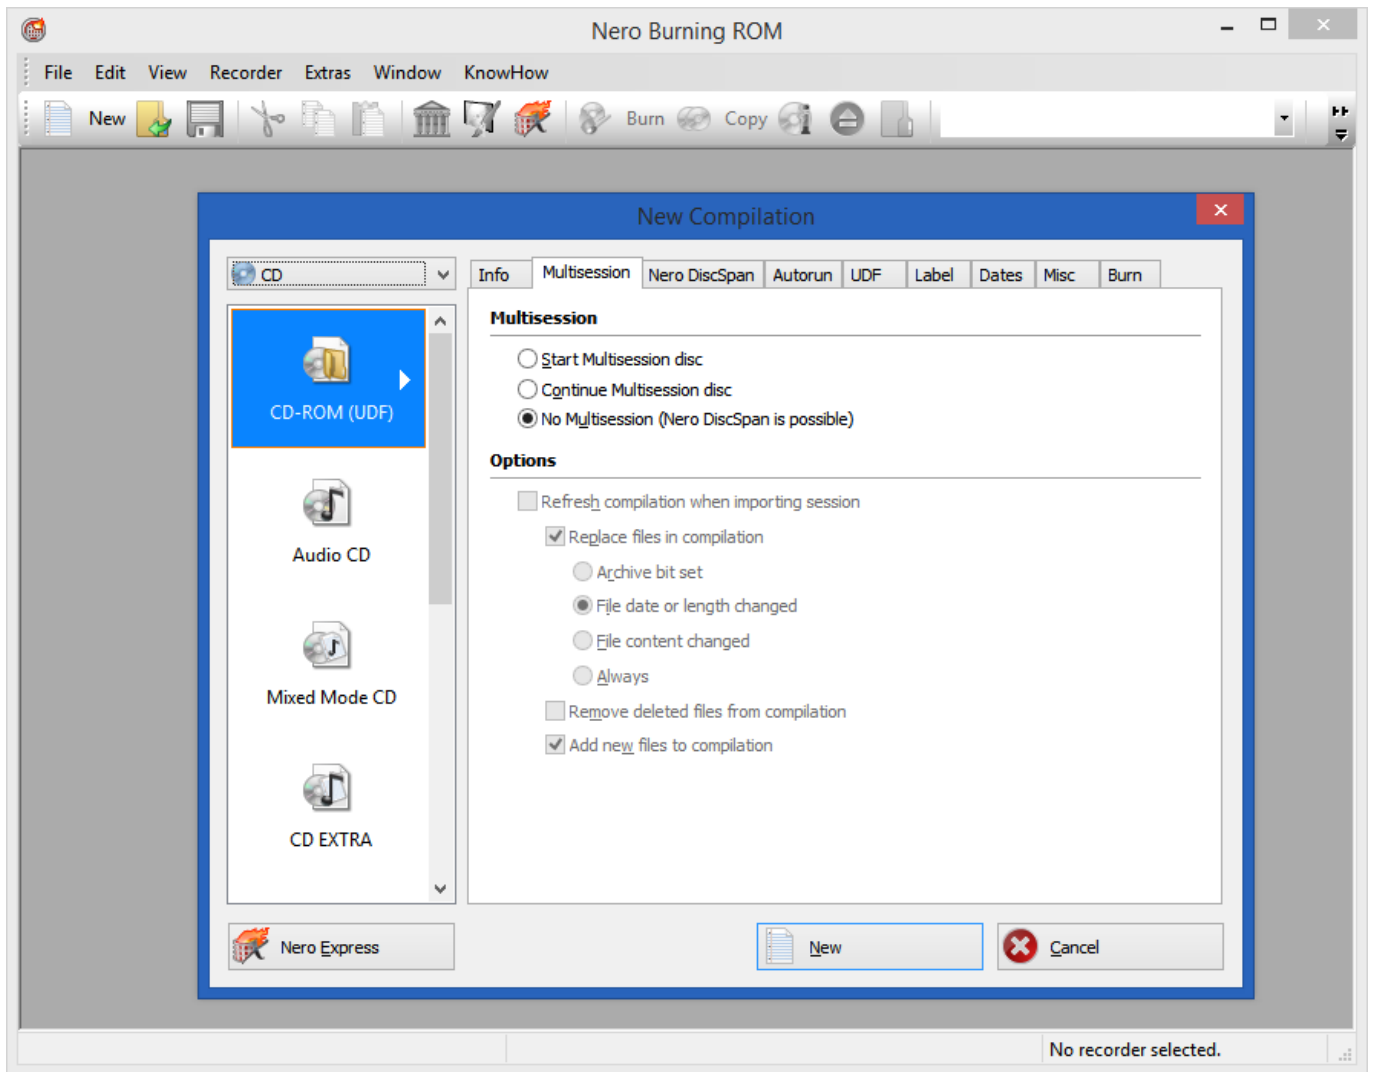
Nero Burning ROM

File Edit View Recorder Extras Window KnowHow

New Burn Copy

New Compilation

CD

CD-ROM (UDF)

Audio CD

Mixed Mode CD

CD EXTRA

Info Multisession Nero DiscSpan Autorun UDF Label Dates Misc Burn

Multisession

Start Multisession disc
Continue Multisession disc
No Multisession (Nero DiscSpan is possible)

Options

Refresh compilation when importing session
Replace files in compilation
Archive bit set
File date or length changed
File content changed
Always
Remove deleted files from compilation
Add new files to compilation

Nero Express

New

Cancel

No recorder selected.